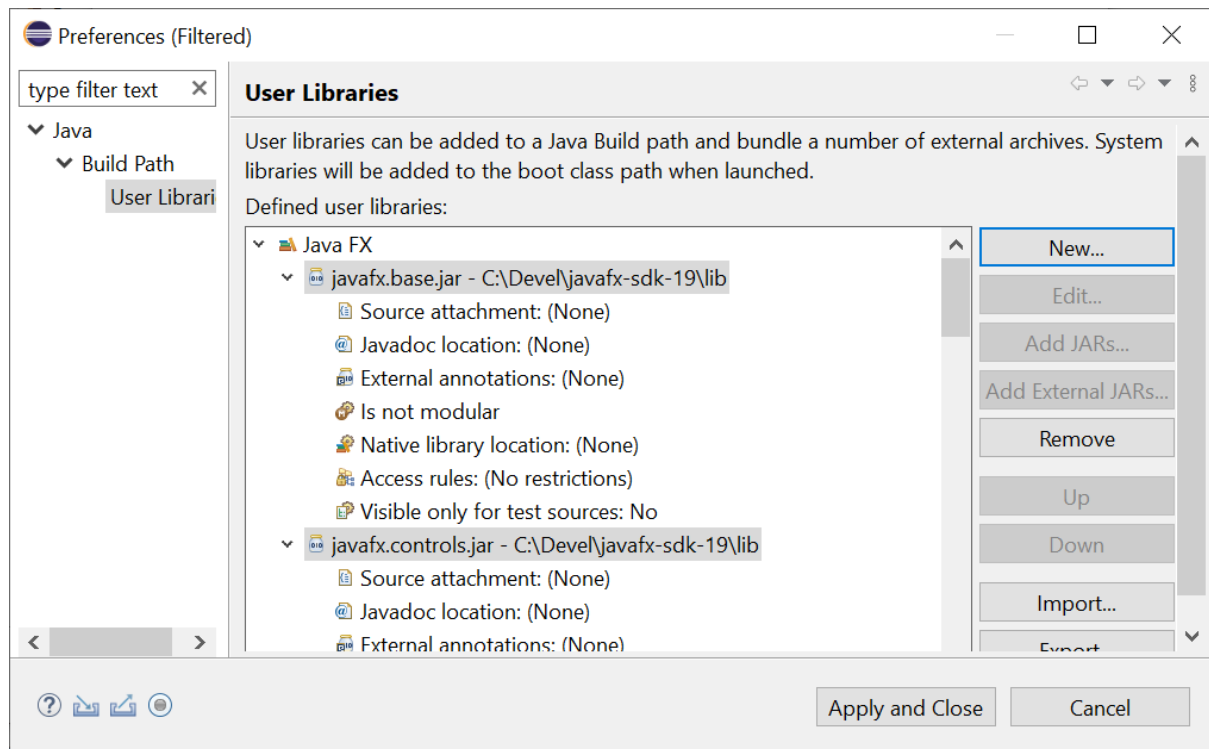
Preferences (Filtered)

type filter text

Java
Build Path
User Librari

User Libraries

User libraries can be added to a Java Build path and bundle a number of external archives. System libraries will be added to the boot class path when launched.

Defined user libraries:

Java FX
javafx.base.jar - C:\Devel\javafx-sdk-19\lib
Source attachment: (None)
Javadoc location: (None)
External annotations: (None)
Is not modular
Native library location: (None)
Access rules: (No restrictions)
Visible only for test sources: No
javafx.controls.jar - C:\Devel\javafx-sdk-19\lib
Source attachment: (None)
Javadoc location: (None)
External annotations: (None)

New...
Edit...
Add JARs...
Add External JARs...
Remove
Up
Down
Import...
Export...

Apply and Close
Cancel